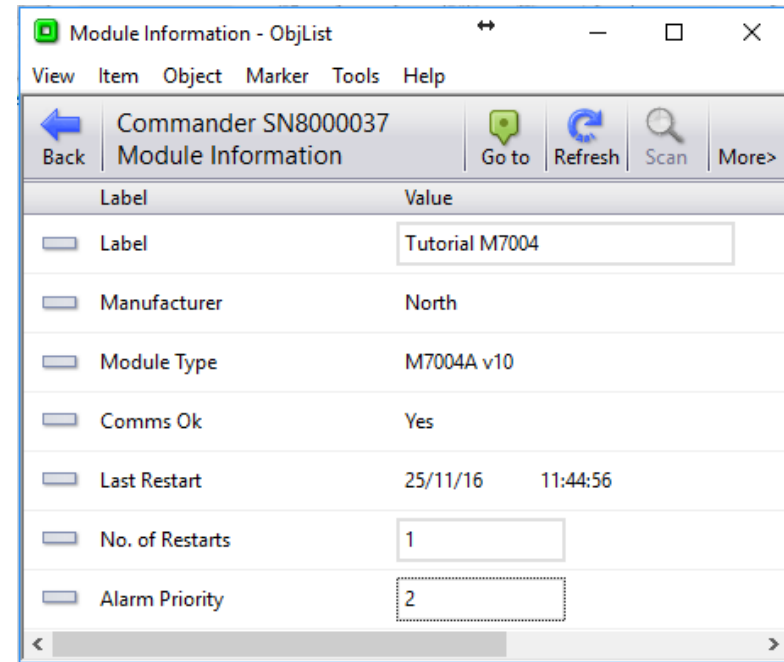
Module Information - ObjList

View Item Object Marker Tools Help

Back

Commander SN8000037
Module Information

Go to Refresh Scan More>

| Label | Value |
|---|---|
| Label | Tutorial M7004 |
| Manufacturer | North |
| Module Type | M7004A v10 |
| Comms Ok | Yes |
| Last Restart | 25/11/16 11:44:56 |
| No. of Restarts | 1 |
| Alarm Priority | 2 |